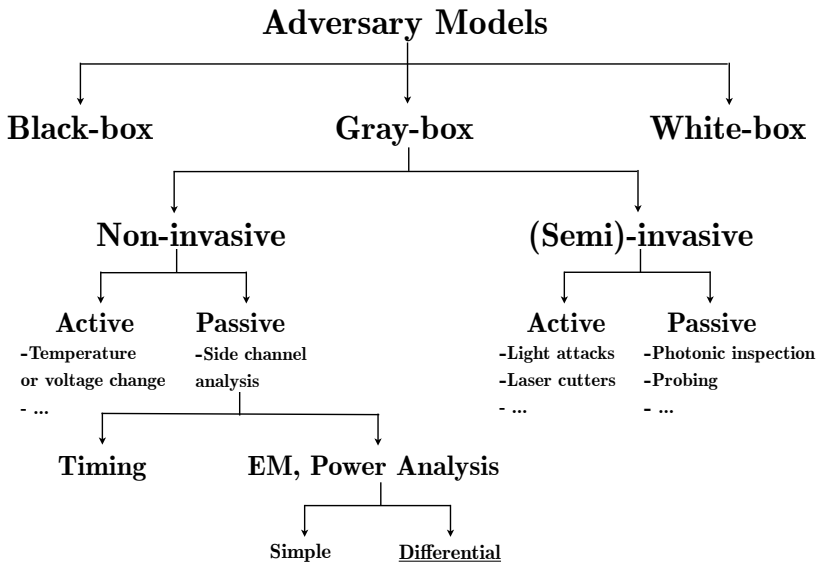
Adversary Models

Black-box

Gray-box

White-box

Non-invasive

(Semi)-invasive

Active
-Temperature or voltage change
- ...

Passive
-Side channel analysis

Active
-Light attacks
-Laser cutters
- ...

Passive
-Photonic inspection
-Probing
- ...

Timing

EM, Power Analysis

Simple

Differential